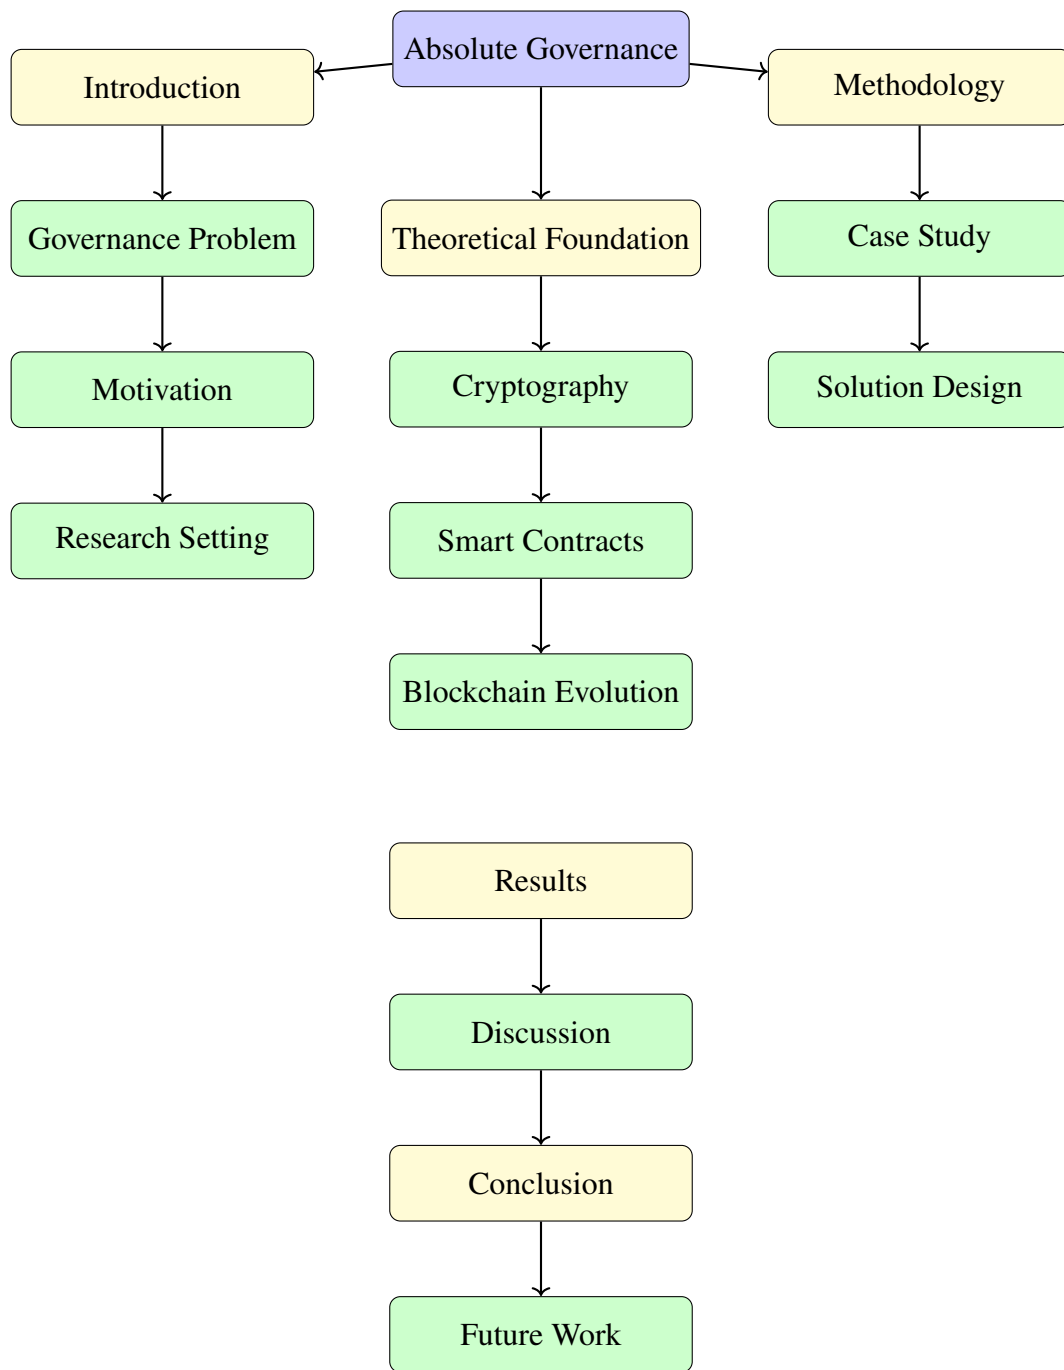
Absolute Governance

Introduction

Governance Problem

Motivation

Research Setting

Theoretical Foundation

Cryptography

Smart Contracts

Blockchain Evolution

Methodology

Case Study

Solution Design

Results

Discussion

Conclusion

Future Work